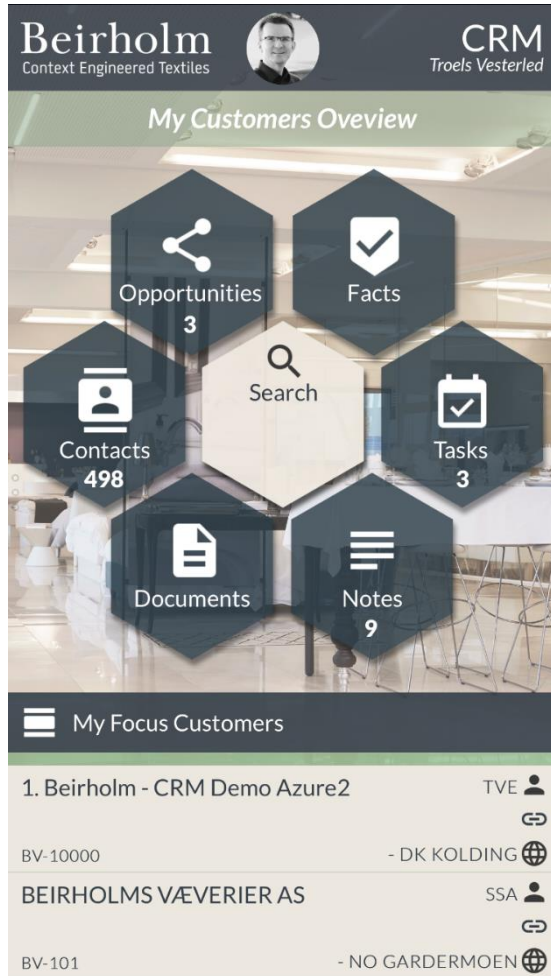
Beirholm
Context Engineered Textiles

CRM
Troels Vesterled

My Customers Oveview

Opportunities
3

Facts

Search

Contacts
498

Tasks
3

Documents

Notes
9

My Focus Customers

1. Beirholm - CRM Demo Azure2
TVE
BV-10000
- DK KOLDING

BEIRHOLMS VÆVERIER AS
SSA
BV-101
- NO GARDERMOEN